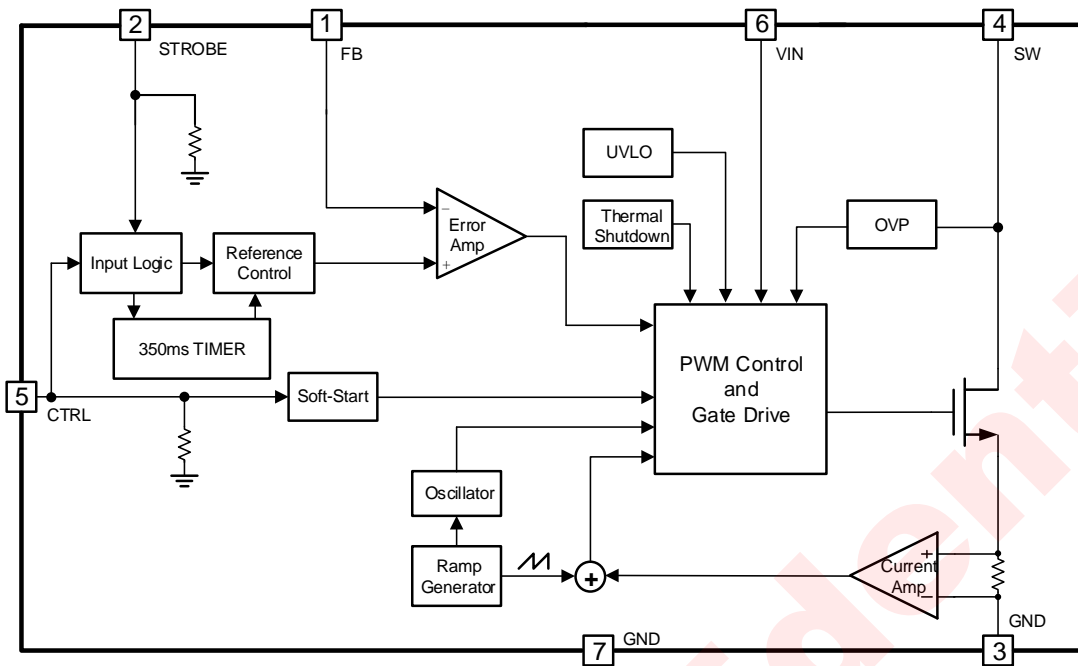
2
STROBE
1
FB
6
VIN
4
SW

UVLO
Thermal Shutdown
OVP
Error Amp
−
+
Input Logic
Reference Control
350ms TIMER
PWM Control and Gate Drive
5
CTRL
Soft-Start
Oscillator
Ramp Generator
+
Current Amp
+
−
GND
7
GND
3